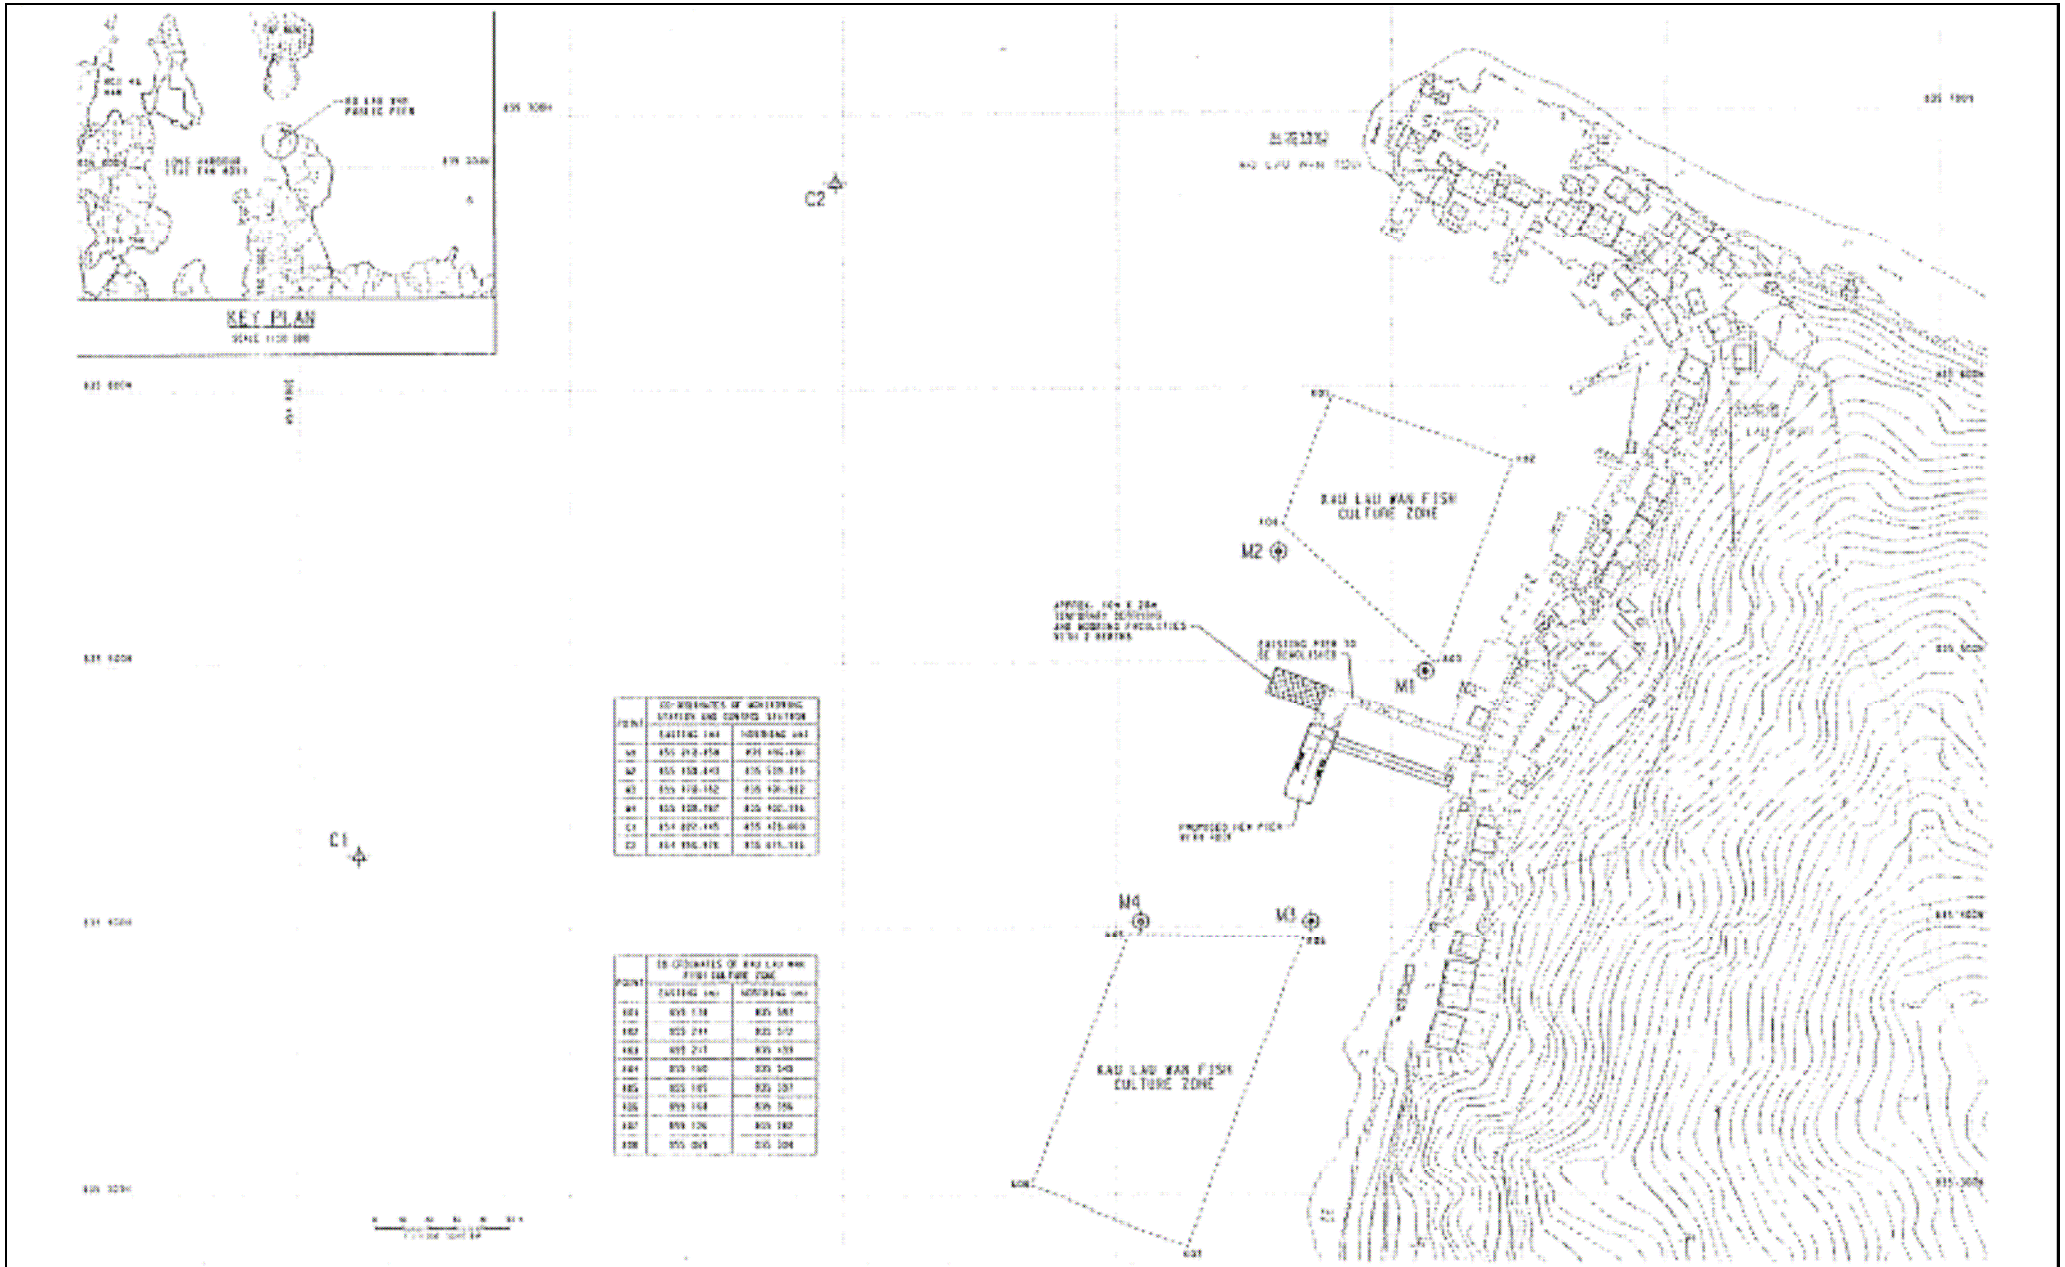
KEY PLAN

C2

KAU LAU WAN FISH CULTURE ZONE

M2

M1

C1

M4

M3

KAU LAU WAN FISH CULTURE ZONE

| POINT | CO-ORDINATES OF MONITORING STATION AND CONTROL STATION | |
|---|---|---|
| | EASTING (m) | NORTHING (m) |
| M1 | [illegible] | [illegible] |
| M2 | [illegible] | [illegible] |
| M3 | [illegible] | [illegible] |
| M4 | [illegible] | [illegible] |
| C1 | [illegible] | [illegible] |
| C2 | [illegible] | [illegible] |

| POINT | CO-ORDINATES OF KAU LAU WAN FISH CULTURE ZONE | |
|---|---|---|
| | EASTING (m) | NORTHING (m) |
| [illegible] | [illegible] | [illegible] |
| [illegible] | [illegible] | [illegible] |
| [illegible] | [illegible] | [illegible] |
| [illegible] | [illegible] | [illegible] |
| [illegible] | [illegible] | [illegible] |
| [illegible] | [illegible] | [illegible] |
| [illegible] | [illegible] | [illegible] |
| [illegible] | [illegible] | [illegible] |